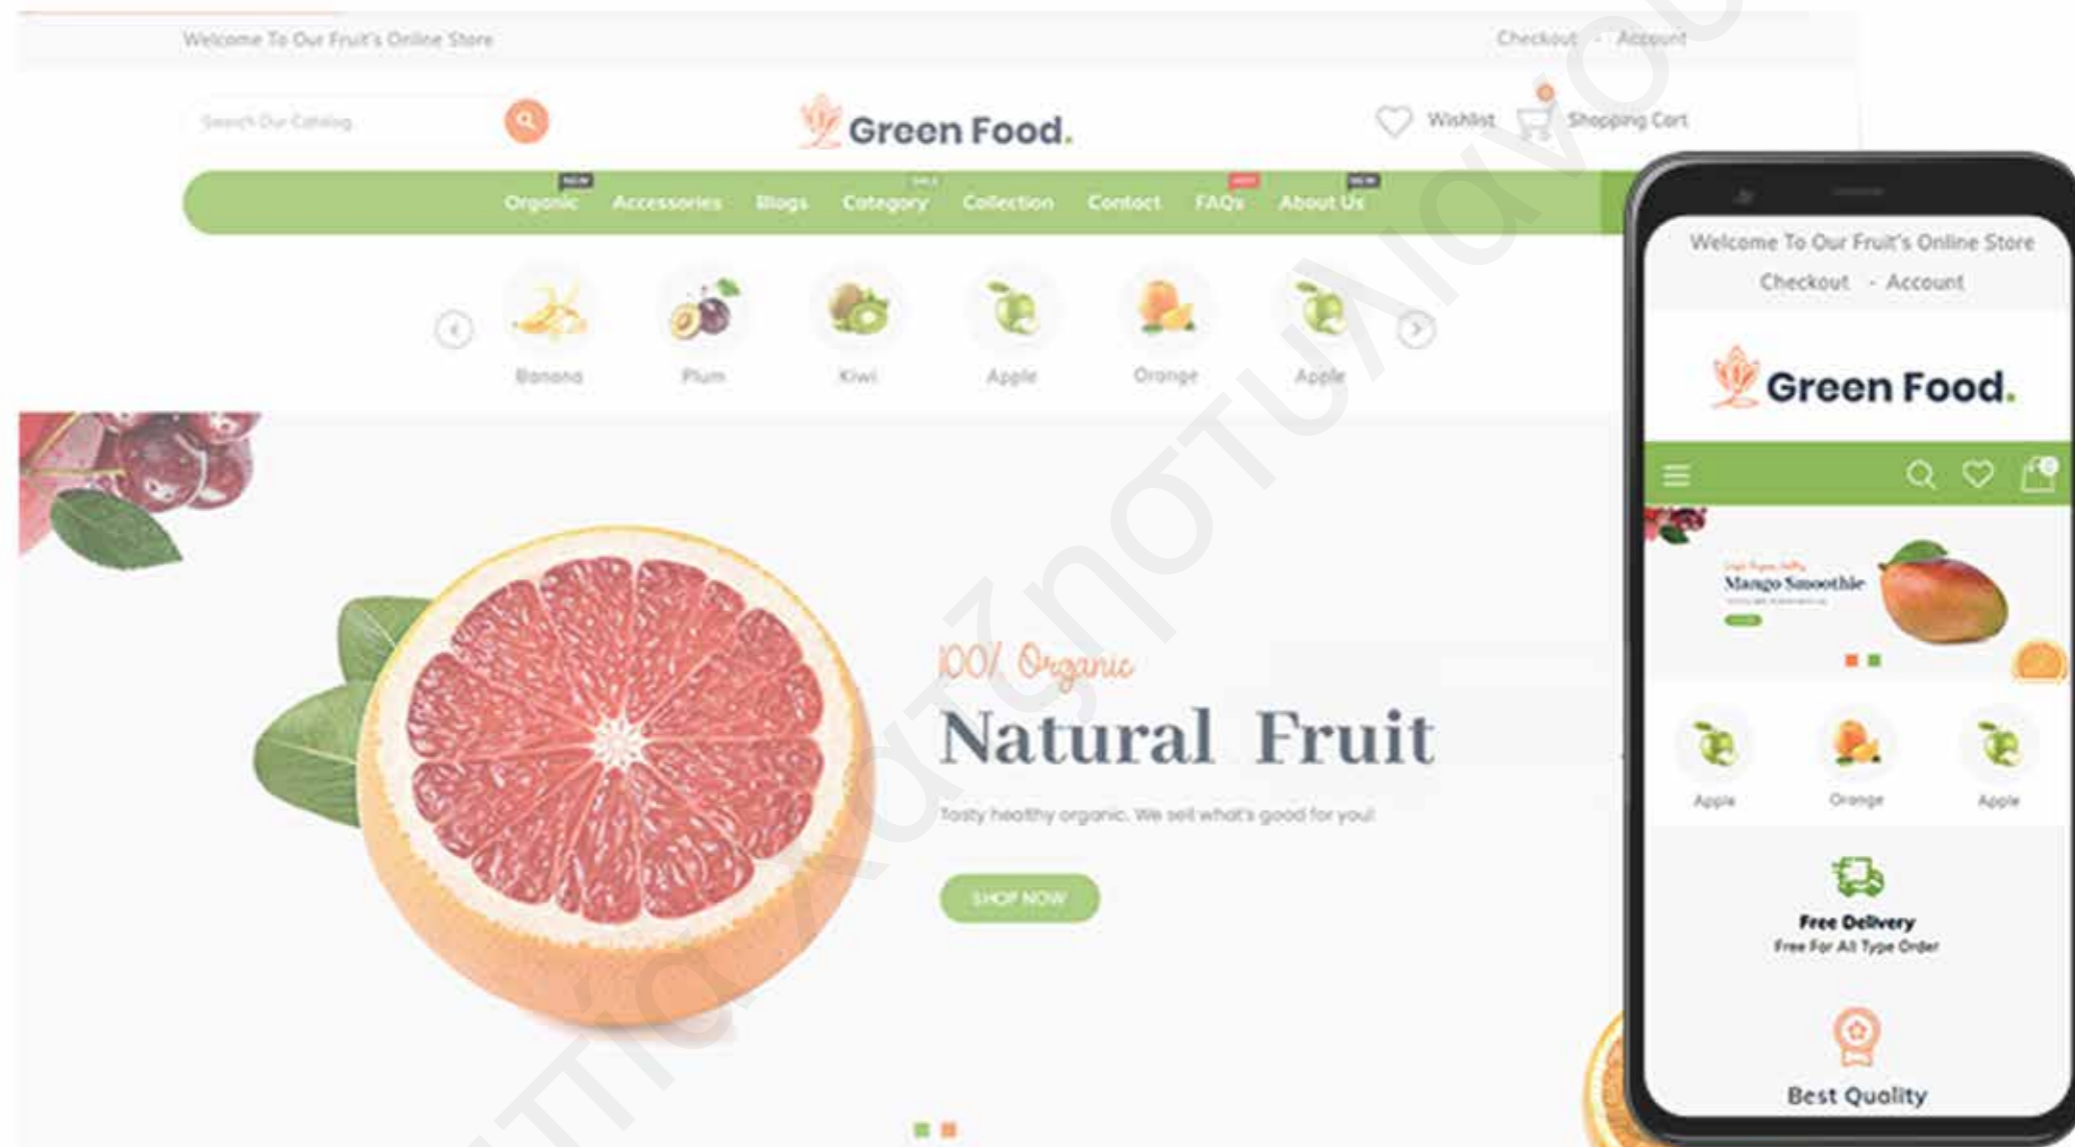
Welcome To Our Fruit's Online Store

Checkout - Account

Search Our Catalog

Green Food.

Wishlist

Shopping Cart

NEW

SALE

HOT

NEW

Organic Accessories Blogs Category Collection Contact FAQs About Us

Banana Plum Kiwi Apple Orange Apple

100% Organic

Natural Fruit

Tasty healthy organic. We sell what's good for you!

SHOP NOW

Welcome To Our Fruit's Online Store

Checkout - Account

Green Food.

0

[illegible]

Mango Smoothie

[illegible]

Apple Orange Apple

Free Delivery

Free For All Type Order

Best Quality